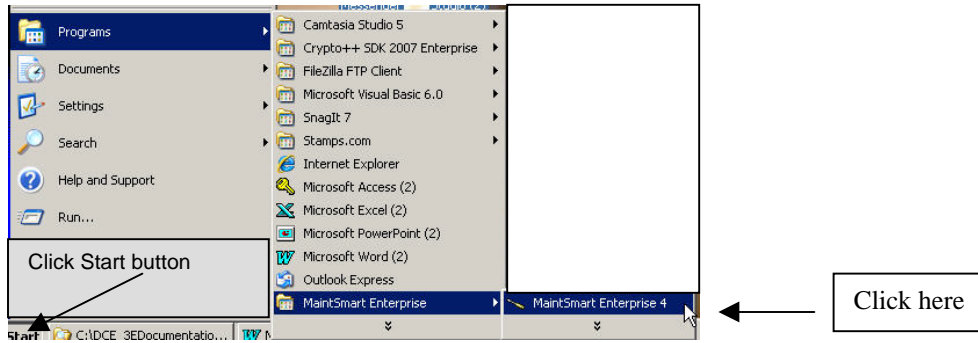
Programs
Documents
Settings
Search
Help and Support
Run...

Camtasia Studio 5
Crypto++ SDK 2007 Enterprise
FileZilla FTP Client
Microsoft Visual Basic 6.0
SnagIt 7
Stamps.com
Internet Explorer
Microsoft Access (2)
Microsoft Excel (2)
Microsoft PowerPoint (2)
Microsoft Word (2)
Outlook Express
MaintSmart Enterprise

MaintSmart Enterprise 4

Click Start button

Click here

Start C:\DCE 3EDocumentatio...